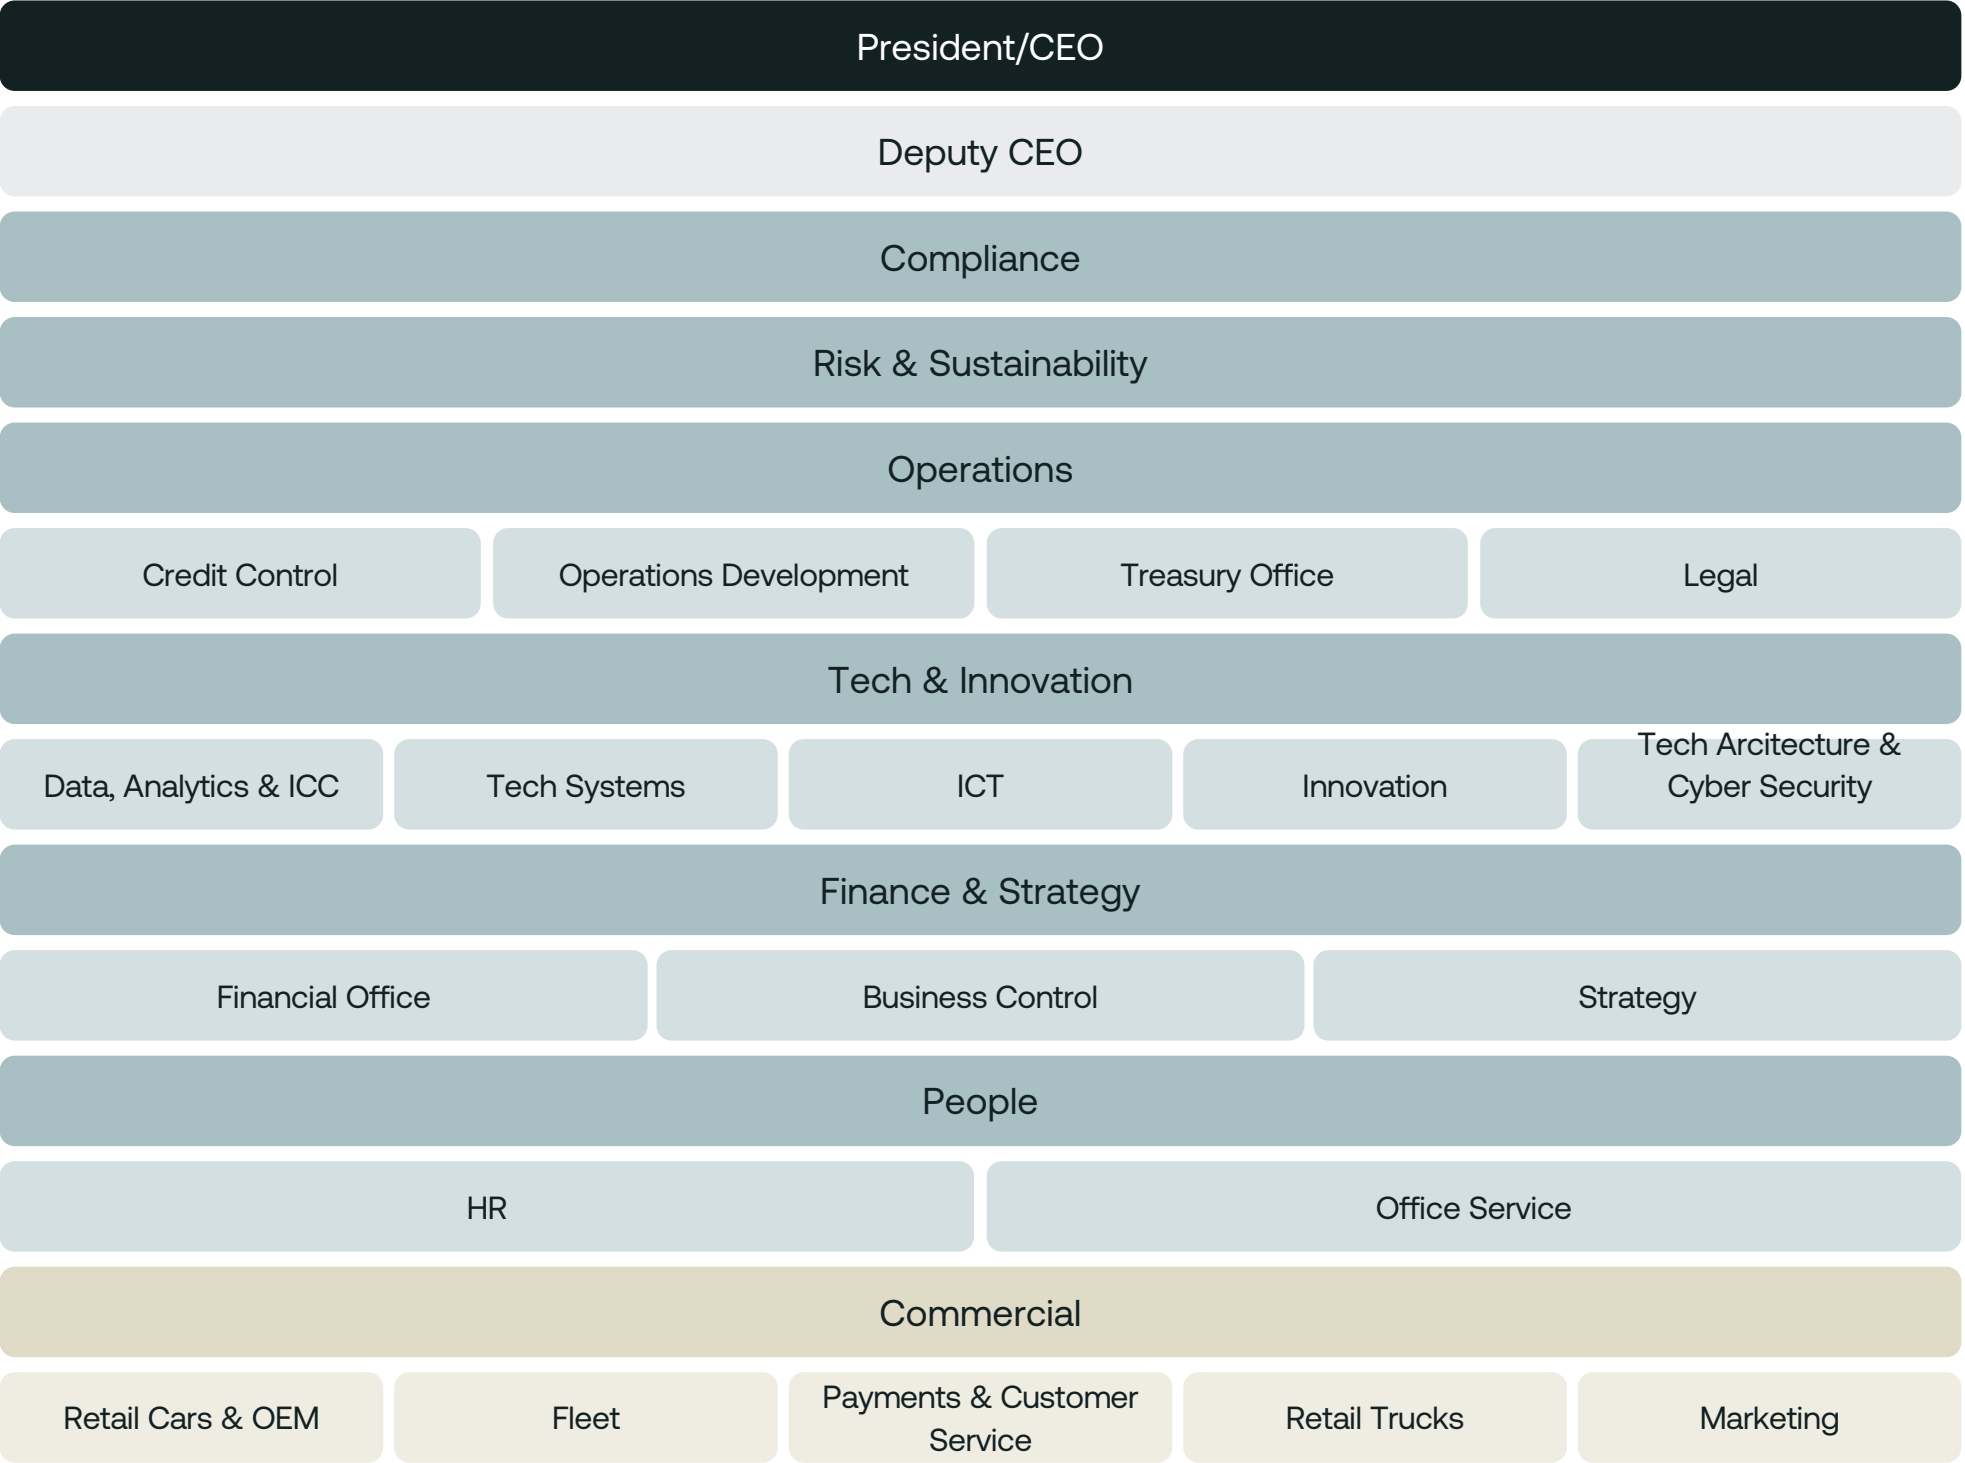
President/CEO

Deputy CEO

Compliance

Risk & Sustainability

Operations

Credit Control

Operations Development

Treasury Office

Legal

Tech & Innovation

Data, Analytics & ICC

Tech Systems

ICT

Innovation

Tech Arcitecture & Cyber Security

Finance & Strategy

Financial Office

Business Control

Strategy

People

HR

Office Service

Commercial

Retail Cars & OEM

Fleet

Payments & Customer Service

Retail Trucks

Marketing